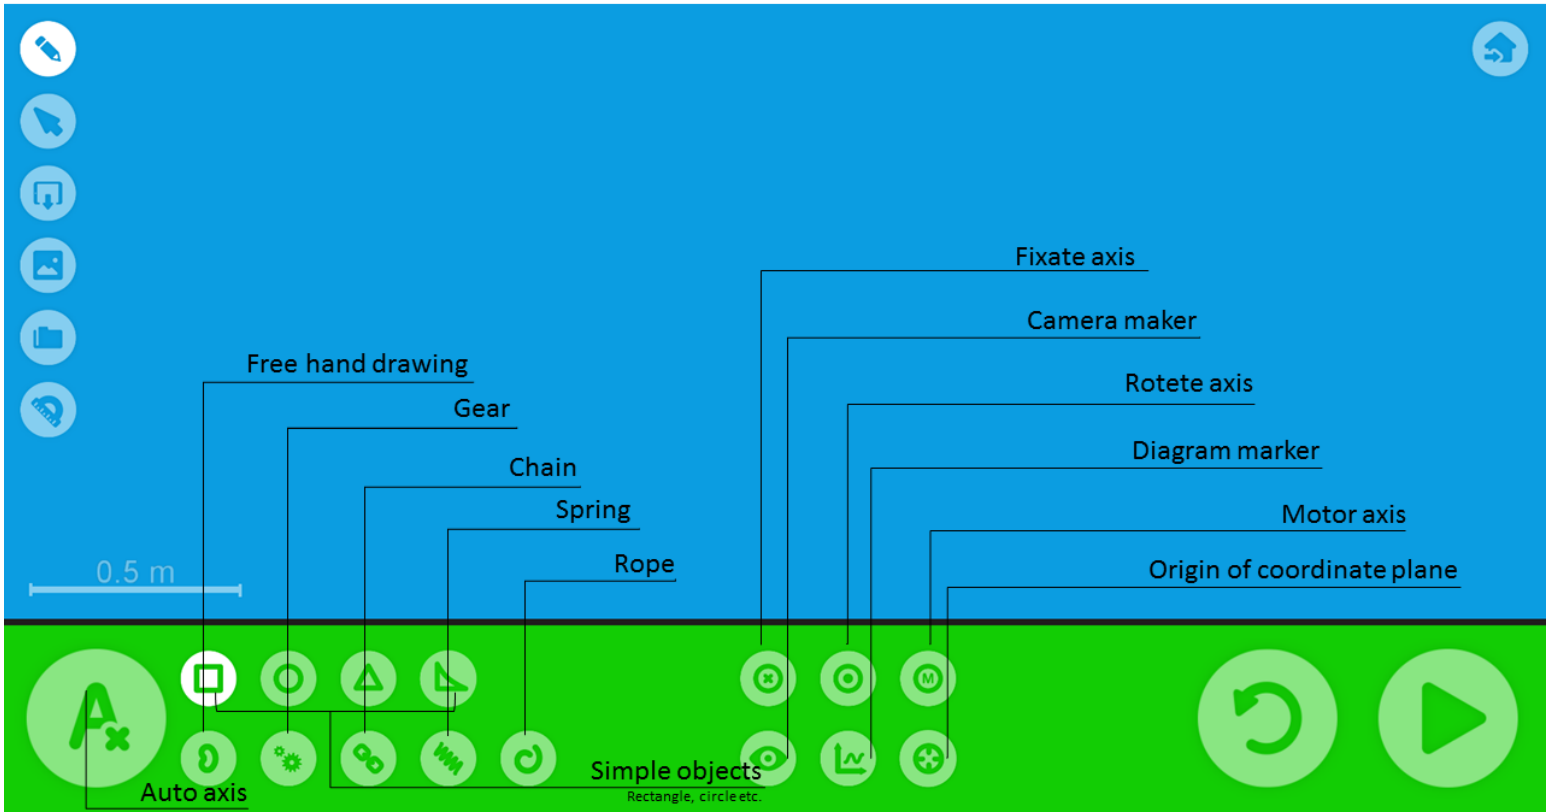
Fixate axis

Camera maker

Free hand drawing

Rotete axis

Gear

Diagram marker

Chain

Spring

Motor axis

0.5 m

Rope

Origin of coordinate plane

M

Simple objects
Rectangle, circle etc.

Auto axis